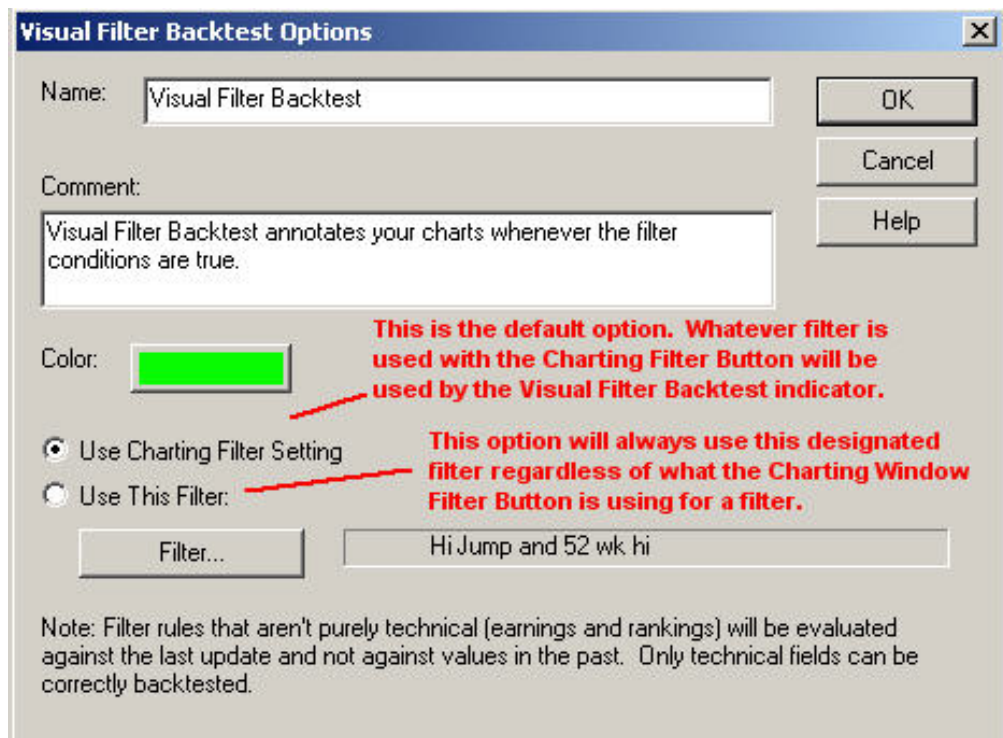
Visual Filter Backtest Options

Name: Visual Filter Backtest

OK

Cancel

Help

Comment:

Visual Filter Backtest annotates your charts whenever the filter conditions are true.

Color:

This is the default option. Whatever filter is used with the Charting Filter Button will be used by the Visual Filter Backtest indicator.

Use Charting Filter Setting

Use This Filter:

This option will always use this designated filter regardless of what the Charting Window Filter Button is using for a filter.

Filter...

Hi Jump and 52 wk hi

Note: Filter rules that aren't purely technical (earnings and rankings) will be evaluated against the last update and not against values in the past. Only technical fields can be correctly backtested.